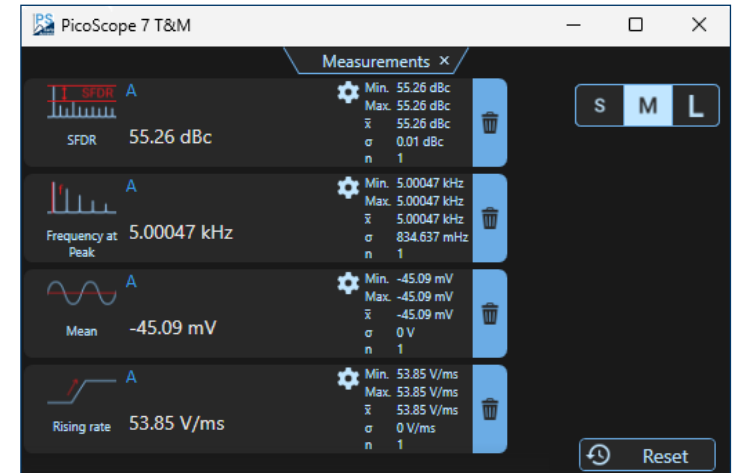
PS PicoScope 7 T&M

Measurements ×

SFDR A
SFDR 55.26 dBc
Min. 55.26 dBc
Max. 55.26 dBc
$\bar{x}$ 55.26 dBc
σ 0.01 dBc
n 1

f A
Frequency at Peak 5.00047 kHz
Min. 5.00047 kHz
Max. 5.00047 kHz
$\bar{x}$ 5.00047 kHz
σ 834.637 mHz
n 1

A
Mean -45.09 mV
Min. -45.09 mV
Max. -45.09 mV
$\bar{x}$ -45.09 mV
σ 0 V
n 1

A
Rising rate 53.85 V/ms
Min. 53.85 V/ms
Max. 53.85 V/ms
$\bar{x}$ 53.85 V/ms
σ 0 V/ms
n 1

S M L

Reset